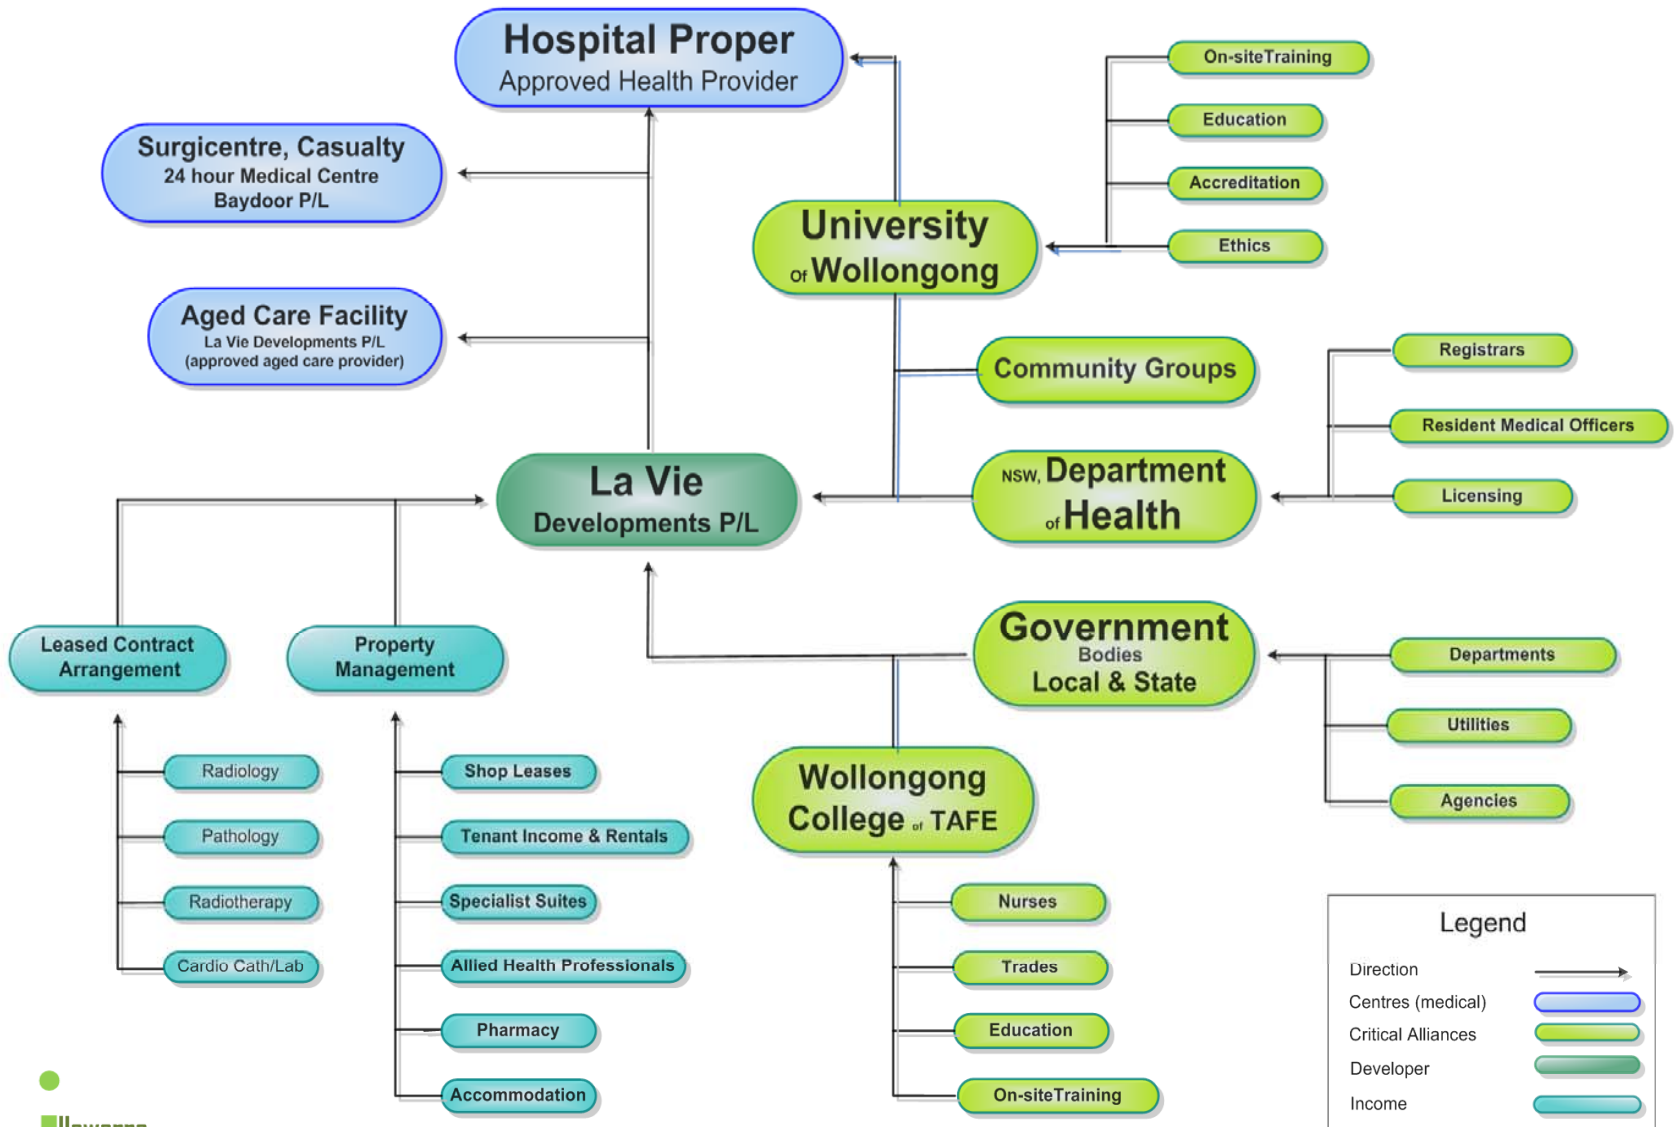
Hospital Proper
Approved Health Provider

Surgicentre, Casualty
24 hour Medical Centre
Baydoor P/L

Aged Care Facility
La Vie Developments P/L
(approved aged care provider)

University of Wollongong

On-siteTraining
Education
Accreditation
Ethics

Community Groups

Registrars
Resident Medical Officers
Licensing

NSW, Department of Health

La Vie
Developments P/L

Leased Contract Arrangement

Property Management

Government
Bodies
Local & State

Departments
Utilities
Agencies

Wollongong College of TAFE

Radiology
Pathology
Radiotherapy
Cardio Cath/Lab

Shop Leases
Tenant Income & Rentals
Specialist Suites
Allied Health Professionals
Pharmacy
Accommodation

Nurses
Trades
Education
On-siteTraining

Legend
Direction
Centres (medical)
Critical Alliances
Developer
Income

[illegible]